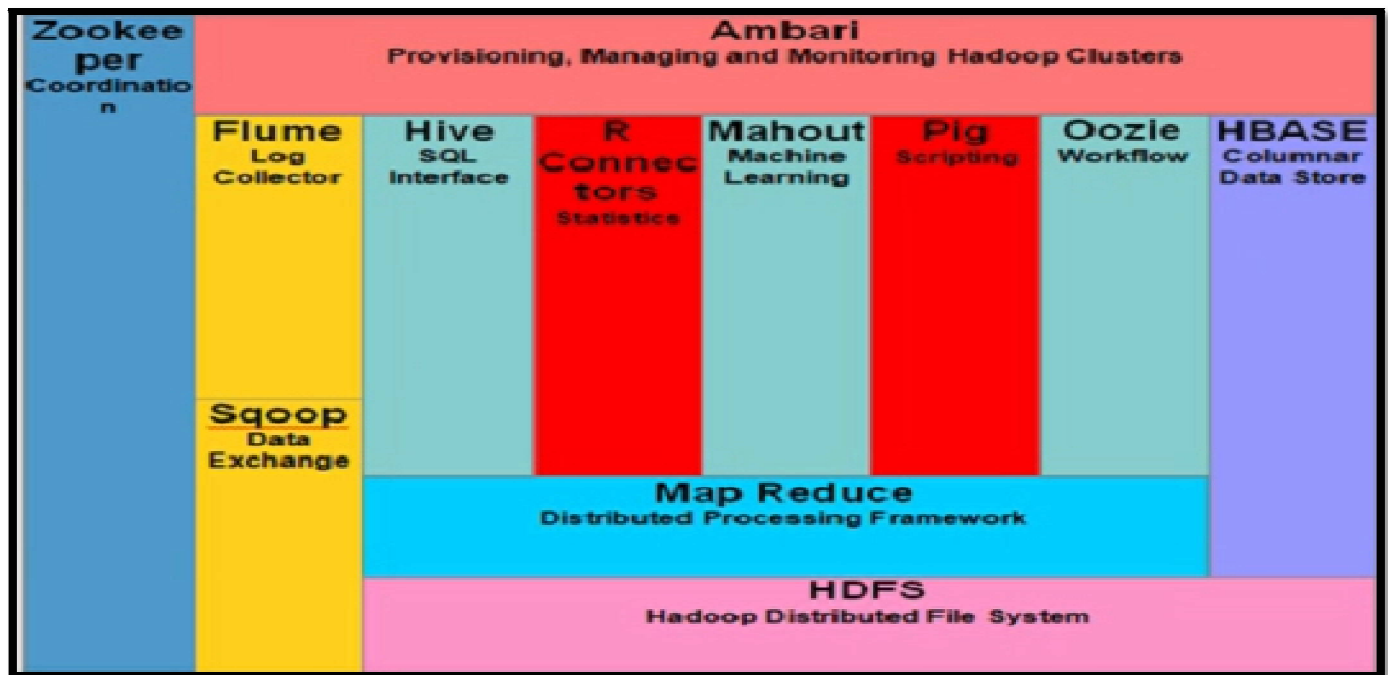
Zookeeper
Coordination

Ambari
Provisioning, Managing and Monitoring Hadoop Clusters

Flume
Log Collector

Hive
SQL Interface

R Connectors
Statistics

Mahout
Machine Learning

Pig
Scripting

Oozie
Workflow

HBASE
Columnar Data Store

Sqoop
Data Exchange

Map Reduce
Distributed Processing Framework

HDFS
Hadoop Distributed File System